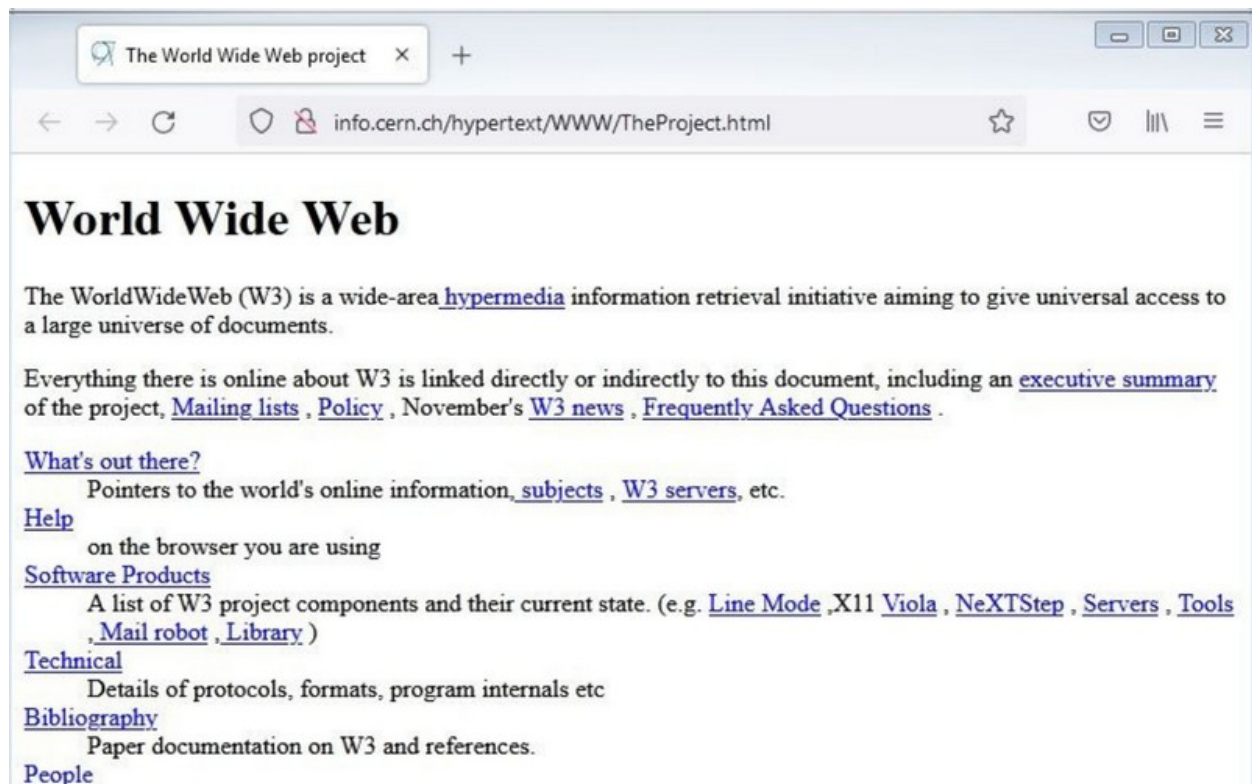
The World Wide Web project ×

info.cern.ch/hypertext/WWW/TheProject.html

World Wide Web

The WorldWideWeb (W3) is a wide-area hypermedia information retrieval initiative aiming to give universal access to a large universe of documents.

Everything there is online about W3 is linked directly or indirectly to this document, including an executive summary of the project, Mailing lists , Policy , November's W3 news , Frequently Asked Questions .

What's out there?
Pointers to the world's online information, subjects , W3 servers, etc.
Help
on the browser you are using
Software Products
A list of W3 project components and their current state. (e.g. Line Mode ,X11 Viola , NeXTStep , Servers , Tools , Mail robot , Library )
Technical
Details of protocols, formats, program internals etc
Bibliography
Paper documentation on W3 and references.
People